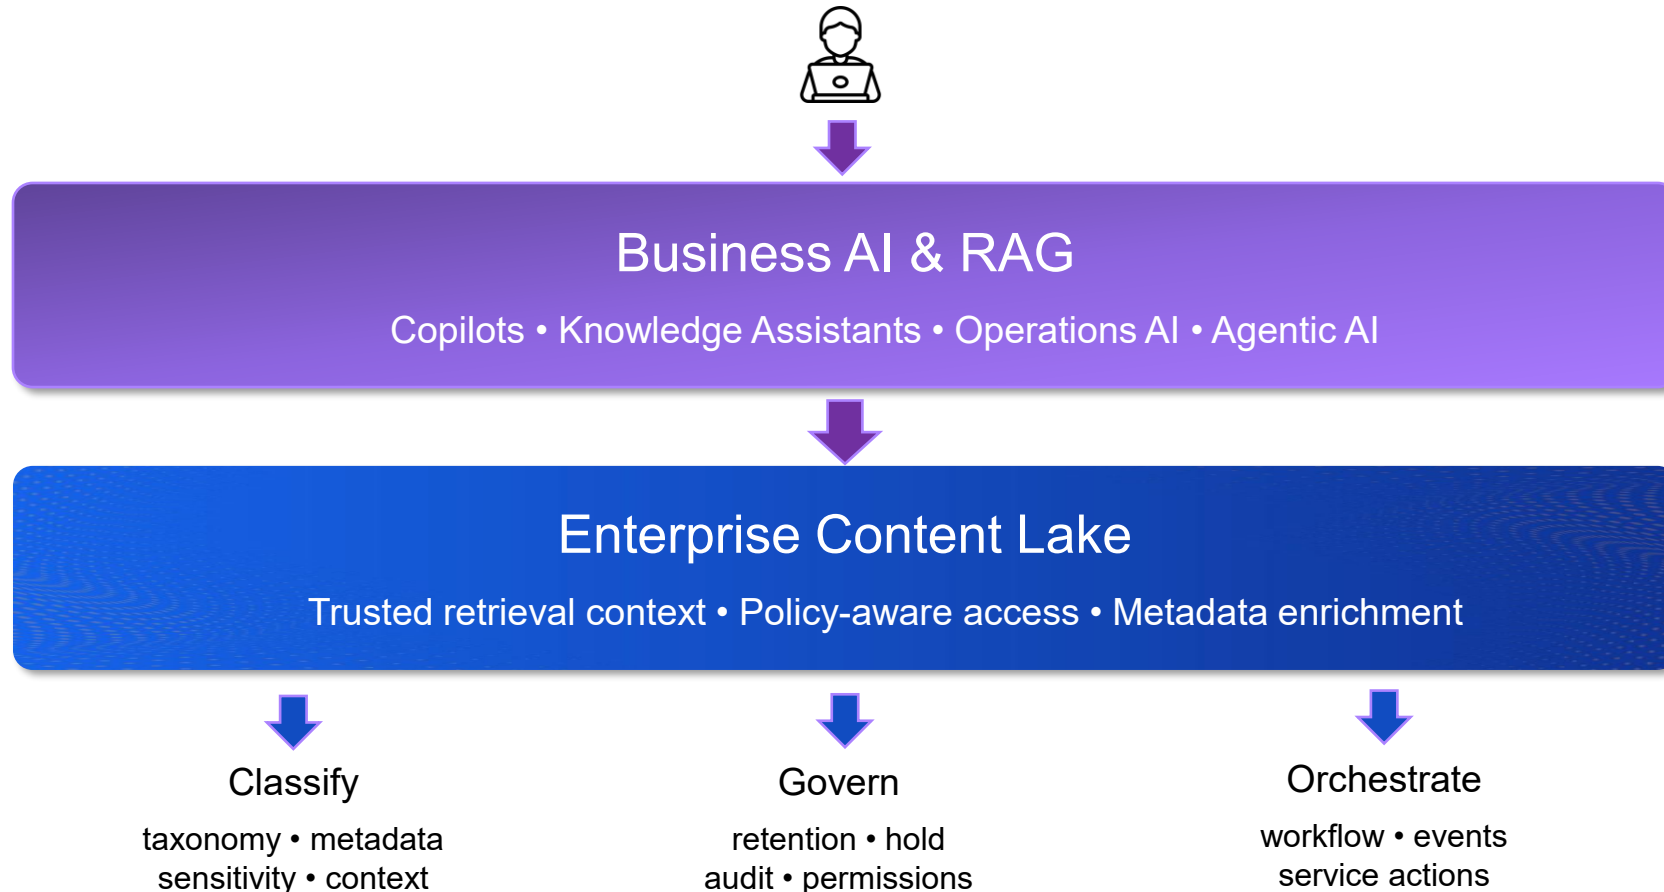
Business AI & RAG

Copilots • Knowledge Assistants • Operations AI • Agentic AI

Enterprise Content Lake

Trusted retrieval context • Policy-aware access • Metadata enrichment

Classify

taxonomy • metadata
sensitivity • context

Govern

retention • hold
audit • permissions

Orchestrate

workflow • events
service actions